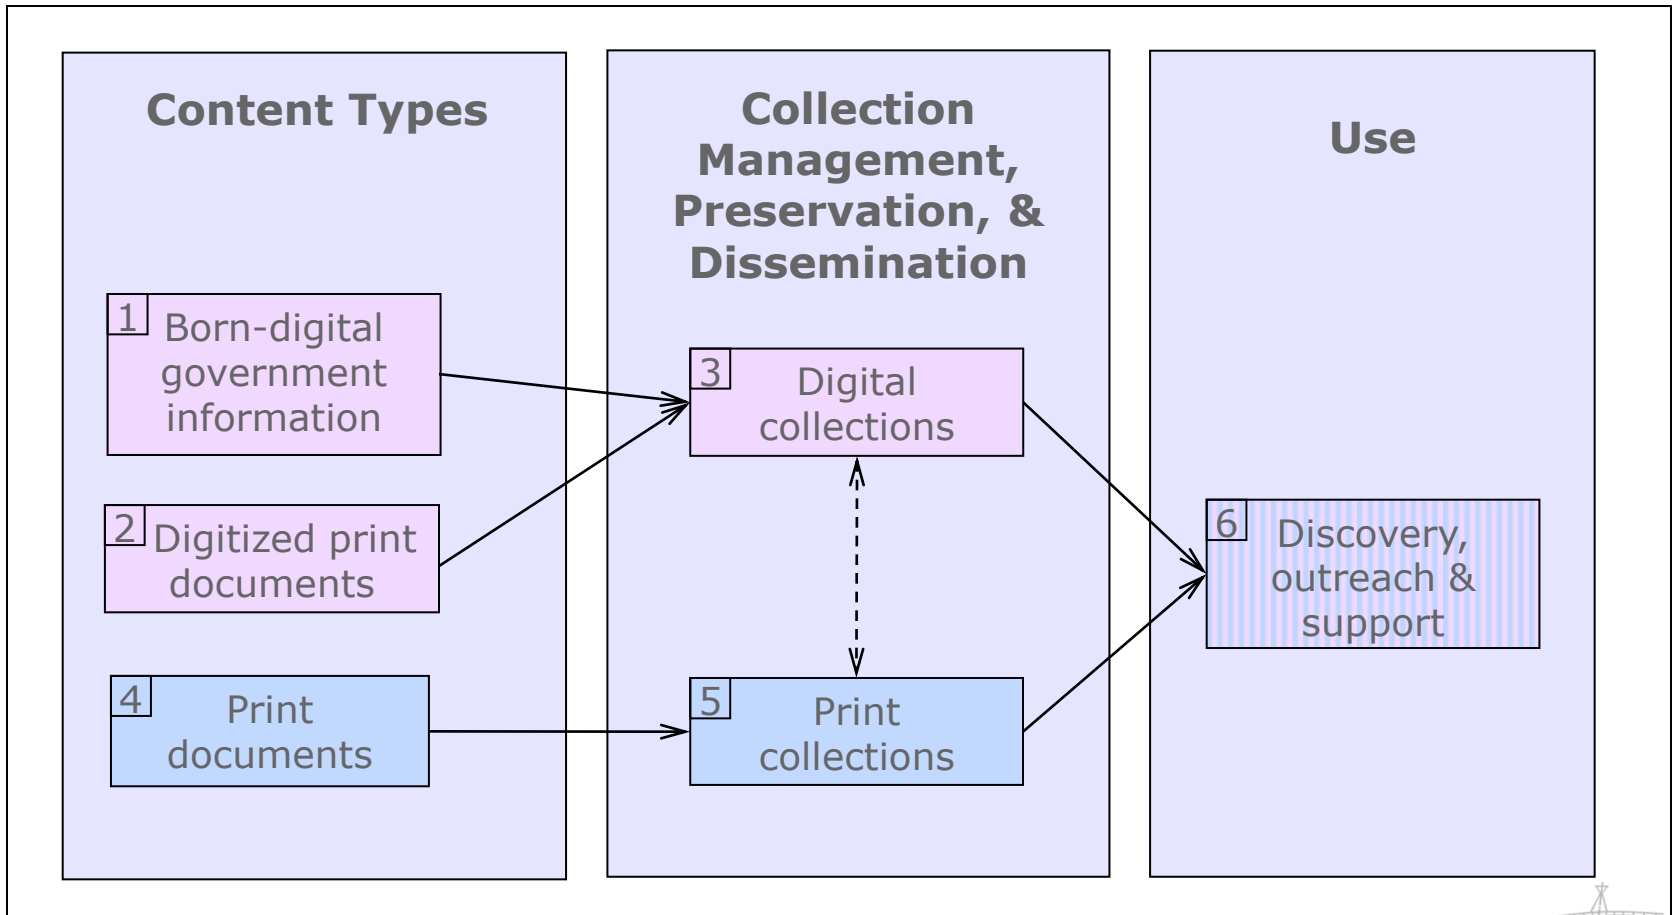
Content Types

1 Born-digital government information

2 Digitized print documents

4 Print documents

Collection Management, Preservation, & Dissemination

3 Digital collections

5 Print collections

Use

6 Discovery, outreach & support